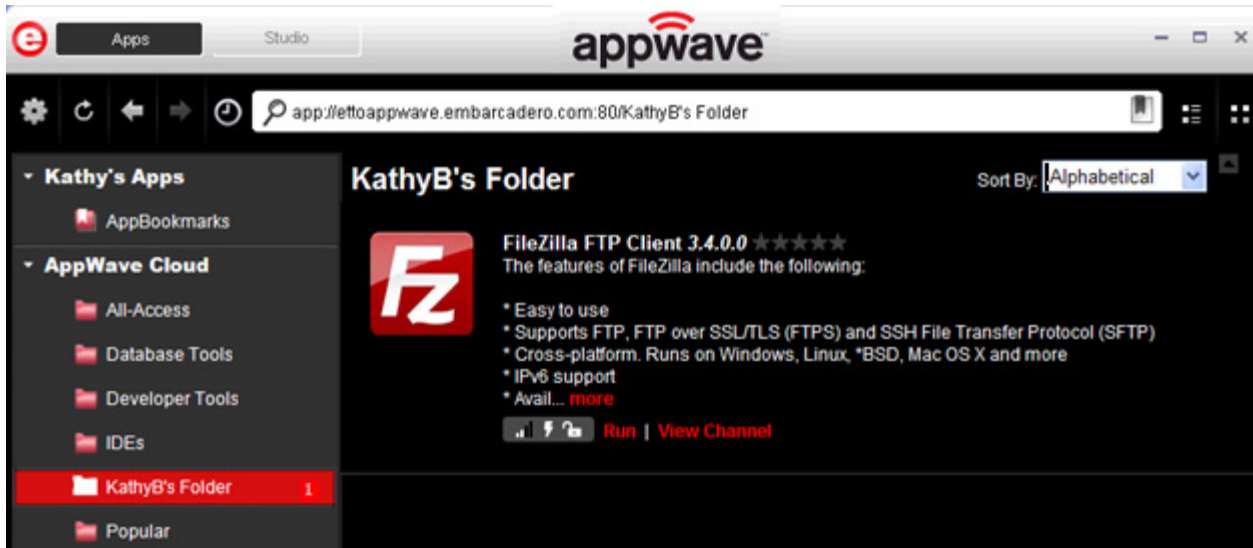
Apps Studio

appwave

app://ettoappwave.embarcadero.com:80/KathyB's Folder

Kathy's Apps
AppBookmarks
AppWave Cloud
All-Access
Database Tools
Developer Tools
IDEs
KathyB's Folder 1
Popular

KathyB's Folder

Sort By: Alphabetical

FileZilla FTP Client 3.4.0.0
The features of FileZilla include the following:

* Easy to use
* Supports FTP, FTP over SSL/TLS (FTPS) and SSH File Transfer Protocol (SFTP)
* Cross-platform. Runs on Windows, Linux, *BSD, Mac OS X and more
* IPv6 support
* Avail... more

Run | View Channel